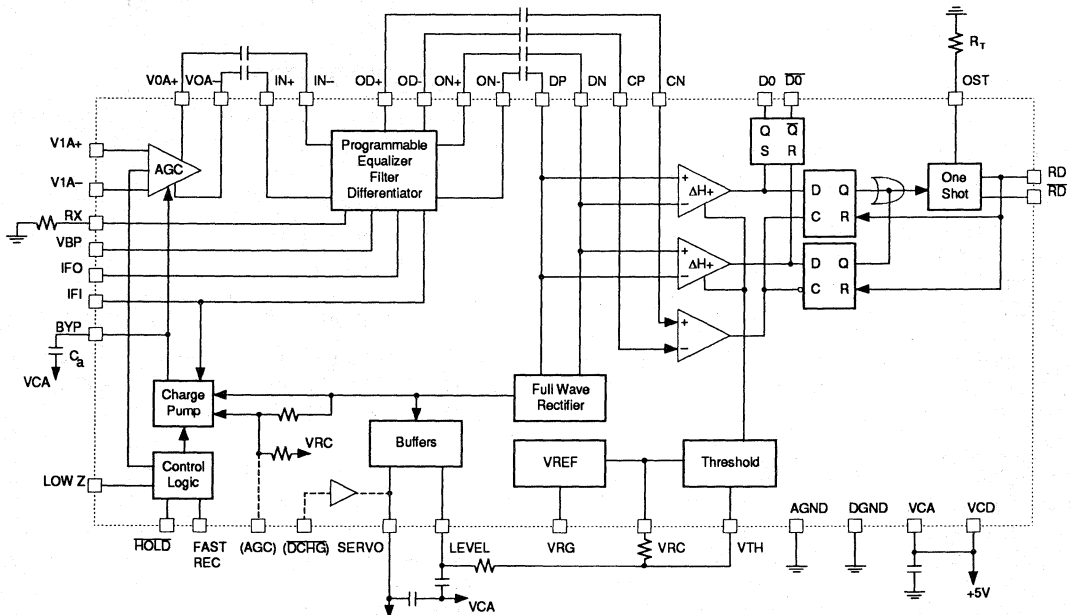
V0A+ VOA- IN+ IN- OD+ OD- ON+ ON- DP DN CP CN D0 $\overline{D0}$ $R_T$ OST

V1A+
V1A-
RX
VBP
IFO
IFI
BYP
$C_a$
VCA
LOW Z

AGC

Programmable Equalizer Filter Differentiator

Q $\overline{Q}$
S R

ΔH+

D Q
C R

One Shot

RD
$\overline{RD}$

ΔH+

D Q
C R

Charge Pump

Full Wave Rectifier

VRC

Buffers

VREF

Threshold

Control Logic

AGND DGND VCA VCD

$\overline{HOLD}$ FAST REC (AGC) ($\overline{DCHG}$) SERVO LEVEL VRG VRC VTH

VCA

+5V